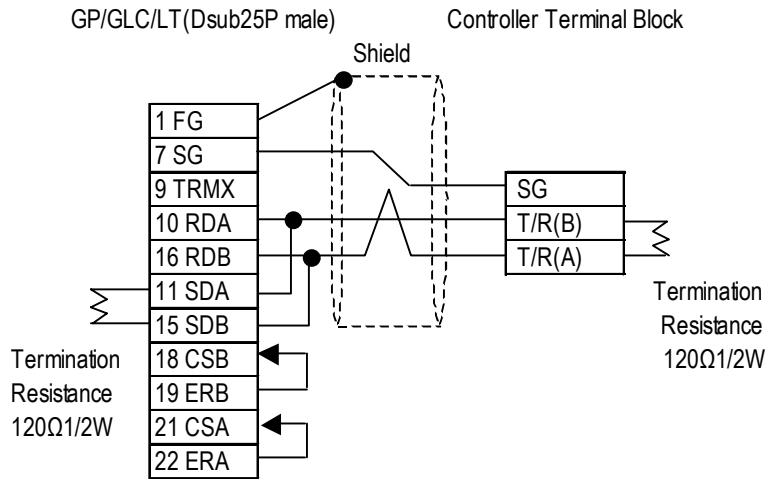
GP/GLC/LT(Dsub25P male)

Controller Terminal Block

Shield

1 FG
7 SG
9 TRMX
10 RDA
16 RDB
11 SDA
15 SDB
18 CSB
19 ERB
21 CSA
22 ERA

Termination Resistance 120Ω1/2W

SG
T/R(B)
T/R(A)

Termination Resistance 120Ω1/2W